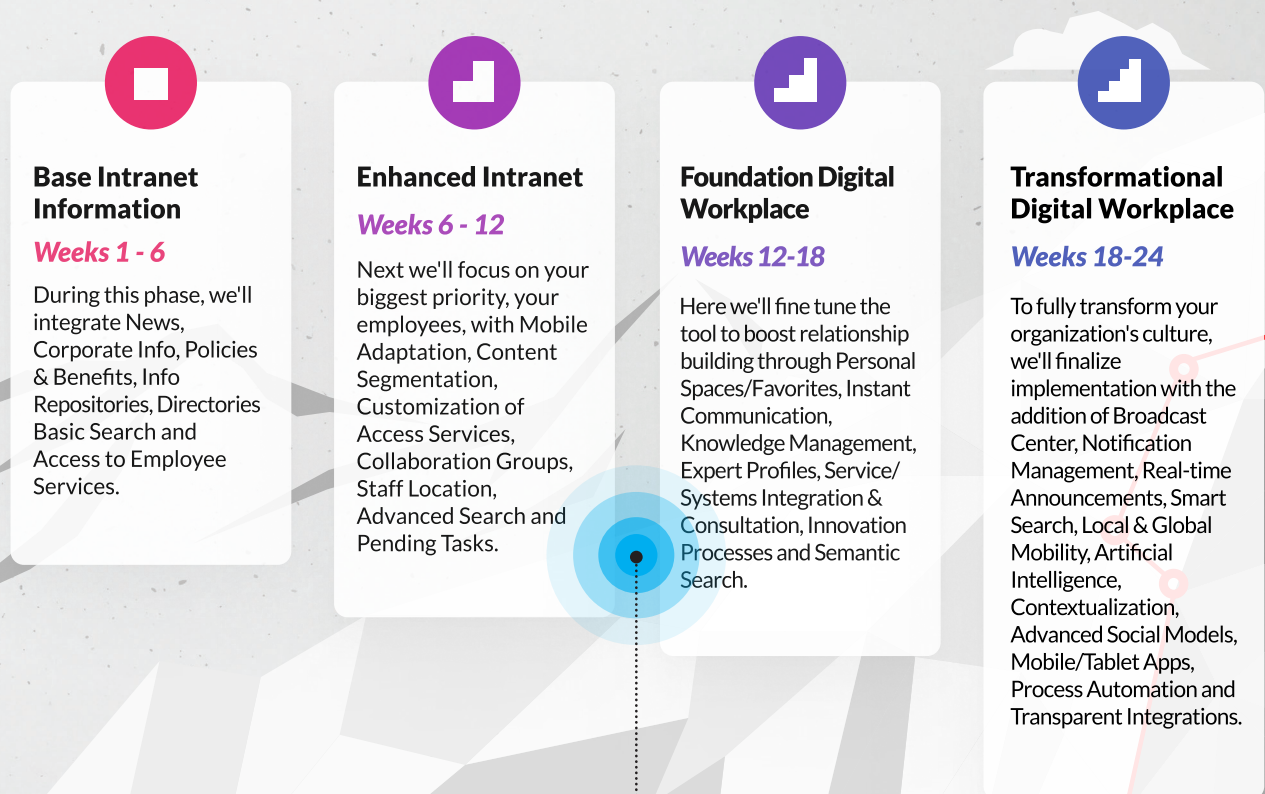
Base Intranet Information

Weeks 1 - 6

During this phase, we'll integrate News, Corporate Info, Policies & Benefits, Info Repositories, Directories Basic Search and Access to Employee Services.

Enhanced Intranet

Weeks 6 - 12

Next we'll focus on your biggest priority, your employees, with Mobile Adaptation, Content Segmentation, Customization of Access Services, Collaboration Groups, Staff Location, Advanced Search and Pending Tasks.

Foundation Digital Workplace

Weeks 12-18

Here we'll fine tune the tool to boost relationship building through Personal Spaces/Favorites, Instant Communication, Knowledge Management, Expert Profiles, Service/ Systems Integration & Consultation, Innovation Processes and Semantic Search.

Transformational Digital Workplace

Weeks 18-24

To fully transform your organization's culture, we'll finalize implementation with the addition of Broadcast Center, Notification Management, Real-time Announcements, Smart Search, Local & Global Mobility, Artificial Intelligence, Contextualization, Advanced Social Models, Mobile/Tablet Apps, Process Automation and Transparent Integrations.